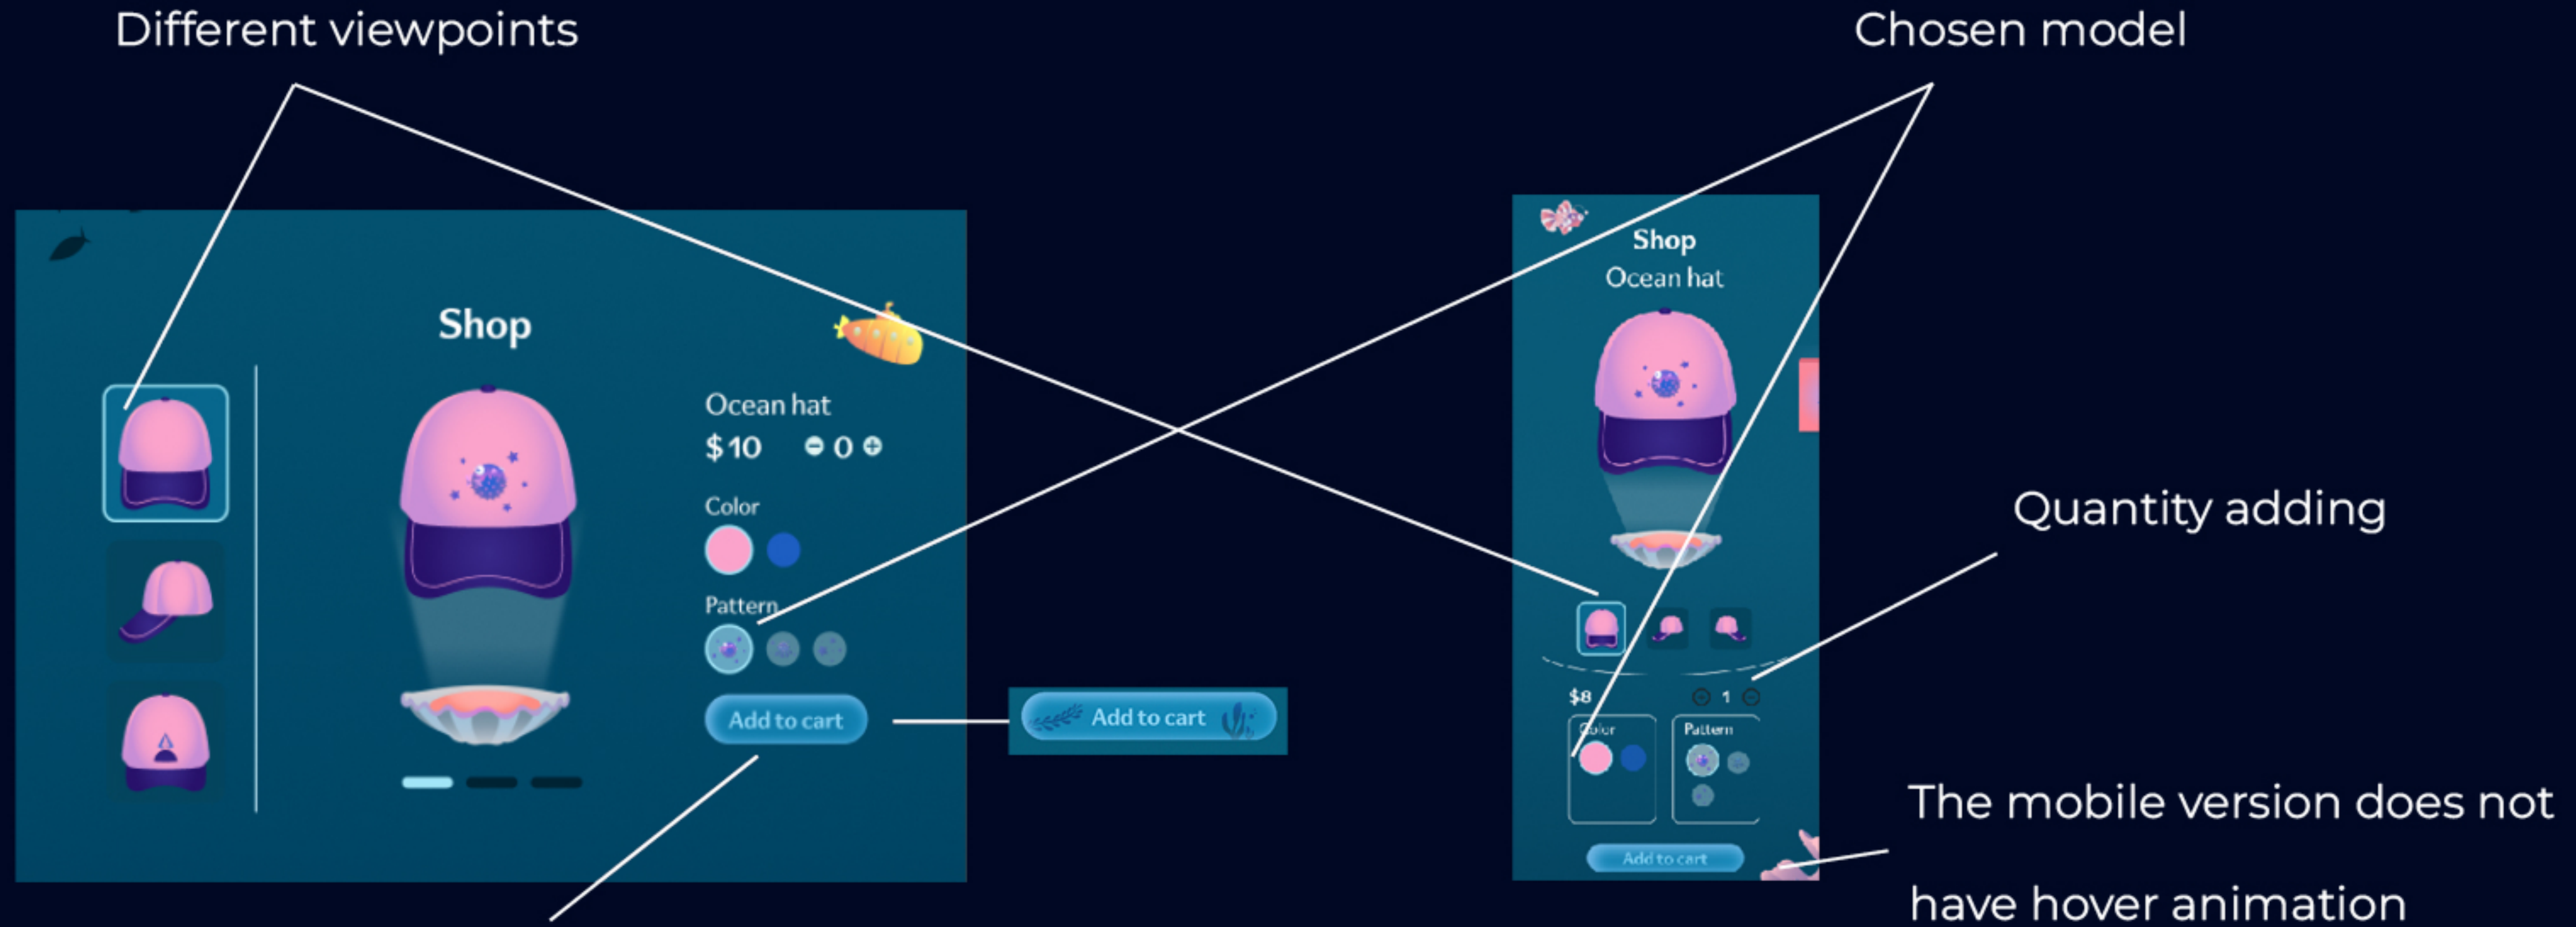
Different viewpoints

Chosen model

Shop

Ocean hat
$10 0

Color

Pattern

Add to cart

Add to cart

Shop
Ocean hat

Quantity adding

$8 1

Color

Pattern

Add to cart

The mobile version does not have hover animation